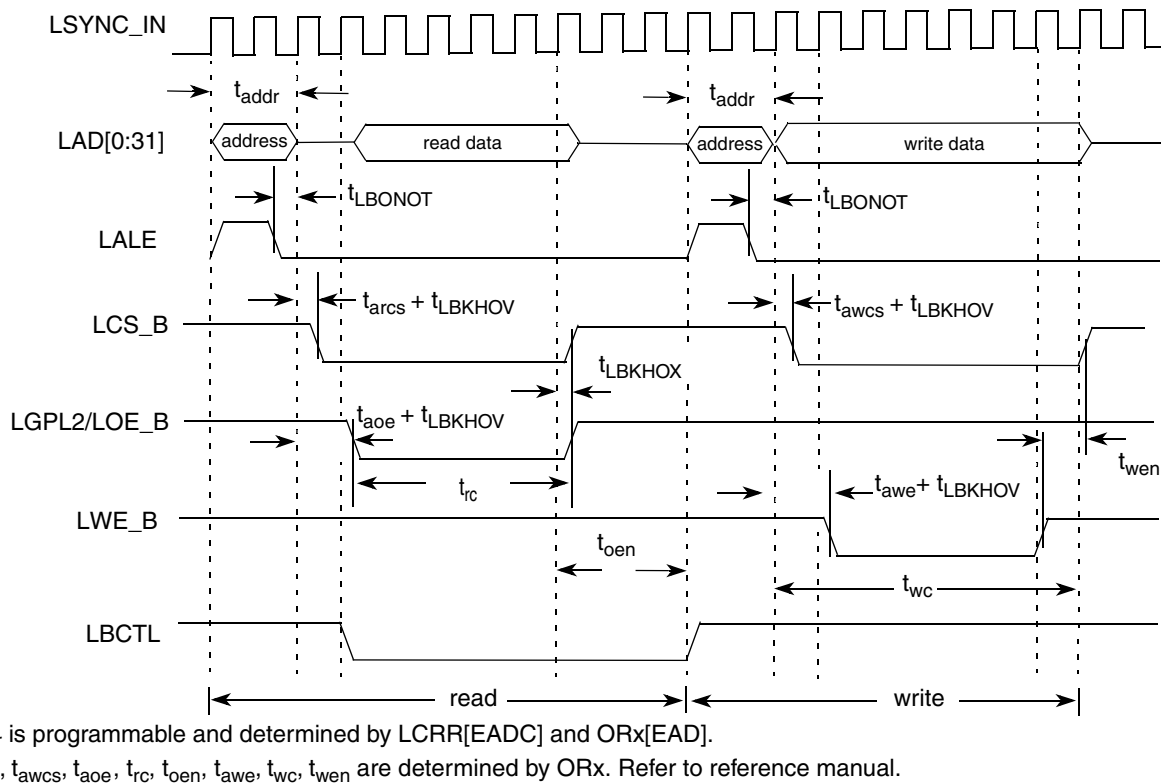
LSYNC_IN

$t_{addr}$

$t_{addr}$

LAD[0:31]

address

read data

address

write data

$t_{LBONOT}$

$t_{LBONOT}$

LALE

$t_{arcs}$ + $t_{LBKHOV}$

$t_{awcs}$ + $t_{LBKHOV}$

LCS_B

$t_{LBKHOX}$

LGPL2/LOE_B

$t_{aoe}$ + $t_{LBKHOV}$

$t_{wen}$

$t_{rc}$

$t_{awe}$+ $t_{LBKHOV}$

LWE_B

$t_{oen}$

$t_{wc}$

LBCTL

read

write

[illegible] is programmable and determined by LCRR[EADC] and ORx[EAD].

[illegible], $t_{awcs}$, $t_{aoe}$, $t_{rc}$, $t_{oen}$, $t_{awe}$, $t_{wc}$, $t_{wen}$ are determined by ORx. Refer to reference manual.